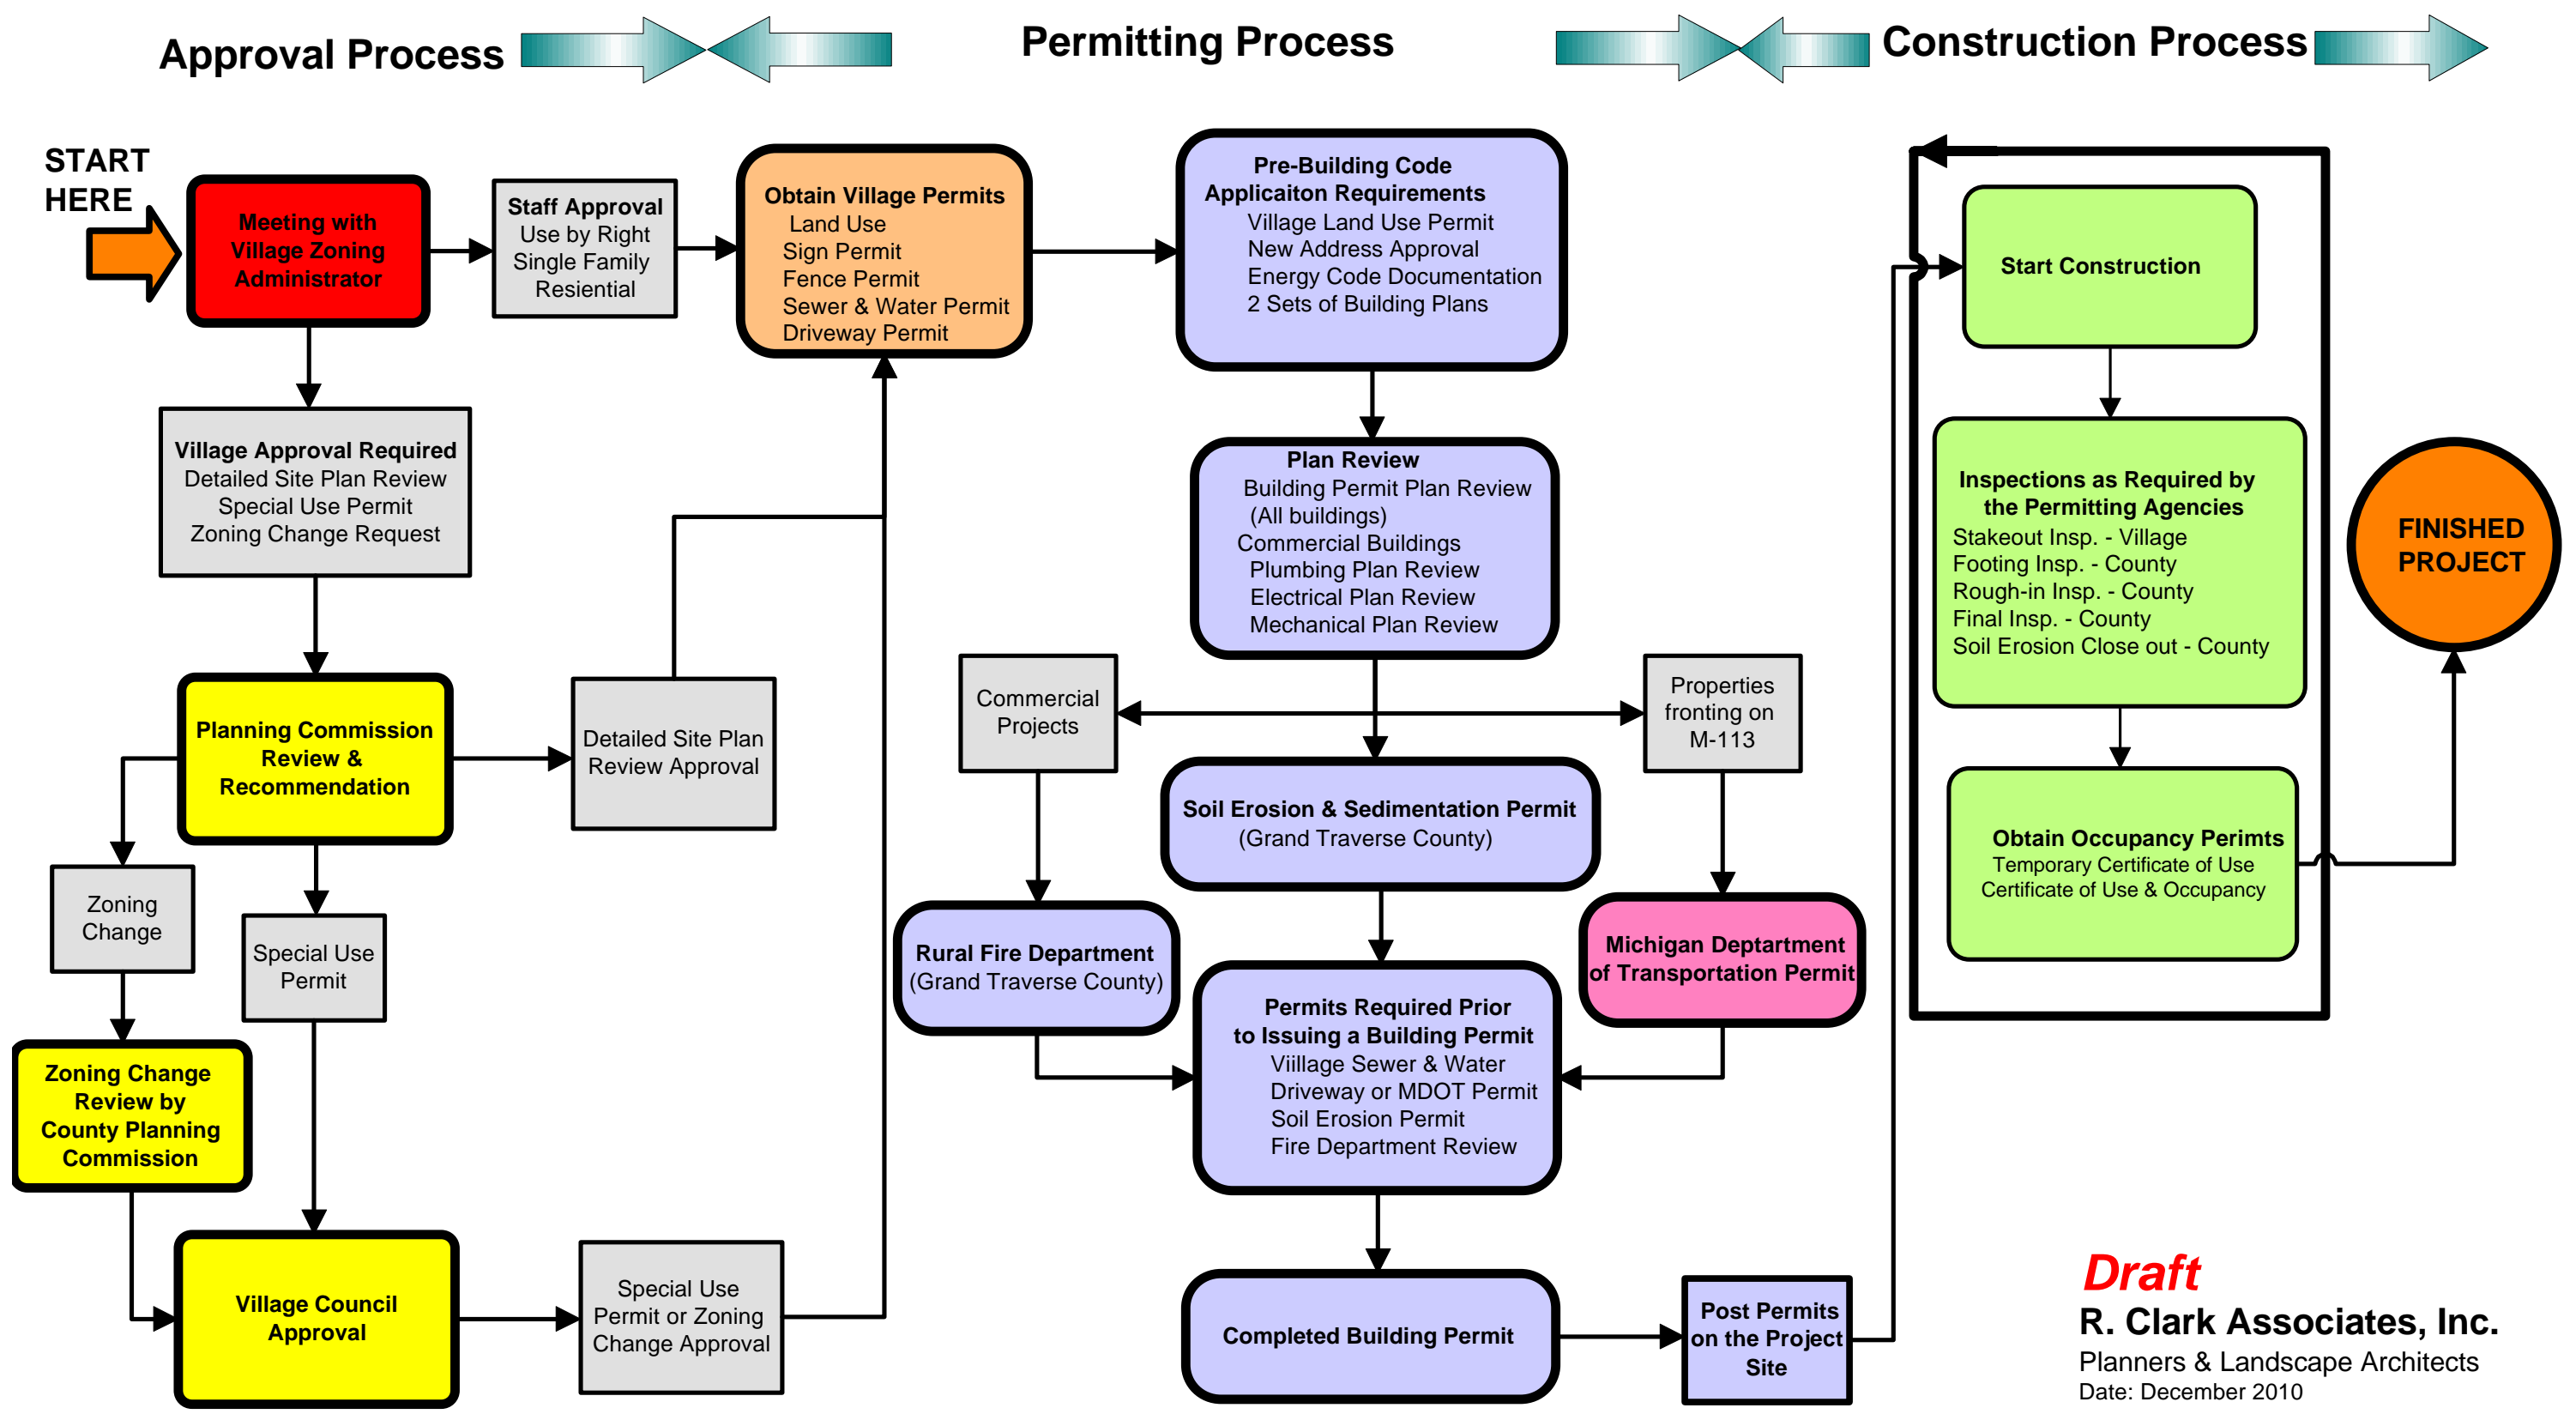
Approval Process

Permitting Process

Construction Process

START HERE

Meeting with Village Zoning Administrator

Staff Approval
Use by Right
Single Family
Resiential

Obtain Village Permits
Land Use
Sign Permit
Fence Permit
Sewer & Water Permit
Driveway Permit

Pre-Building Code Applicaiton Requirements
Village Land Use Permit
New Address Approval
Energy Code Documentation
2 Sets of Building Plans

Start Construction

Village Approval Required
Detailed Site Plan Review
Special Use Permit
Zoning Change Request

Plan Review
Building Permit Plan Review
(All buildings)
Commercial Buildings
Plumbing Plan Review
Electrical Plan Review
Mechanical Plan Review

Inspections as Required by the Permitting Agencies
Stakeout Insp. - Village
Footing Insp. - County
Rough-in Insp. - County
Final Insp. - County
Soil Erosion Close out - County

FINISHED PROJECT

Commercial Projects

Properties fronting on M-113

Planning Commission Review & Recommendation

Detailed Site Plan Review Approval

Soil Erosion & Sedimentation Permit
(Grand Traverse County)

Obtain Occupancy Perimts
Temporary Certificate of Use
Certificate of Use & Occupancy

Zoning Change

Special Use Permit

Rural Fire Department
(Grand Traverse County)

Michigan Deptartment of Transportation Permit

Permits Required Prior to Issuing a Building Permit
Viillage Sewer & Water
Driveway or MDOT Permit
Soil Erosion Permit
Fire Department Review

Zoning Change Review by County Planning Commission

Village Council Approval

Special Use Permit or Zoning Change Approval

Completed Building Permit

Post Permits on the Project Site

Draft
R. Clark Associates, Inc.
Planners & Landscape Architects
Date: December 2010